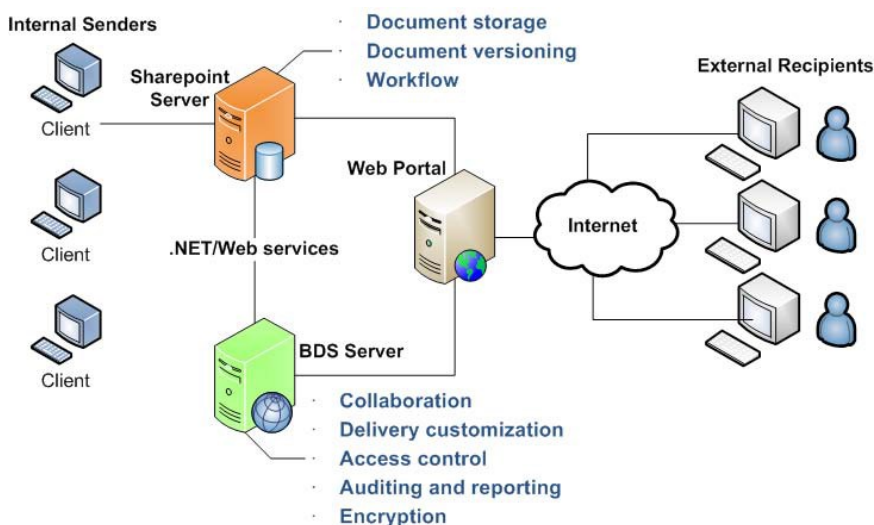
Internal Senders

· Document storage
· Document versioning
· Workflow

Sharepoint Server

External Recipients

Client

Web Portal

Client

.NET/Web services

Internet

Client

BDS Server

· Collaboration
· Delivery customization
· Access control
· Auditing and reporting
· Encryption